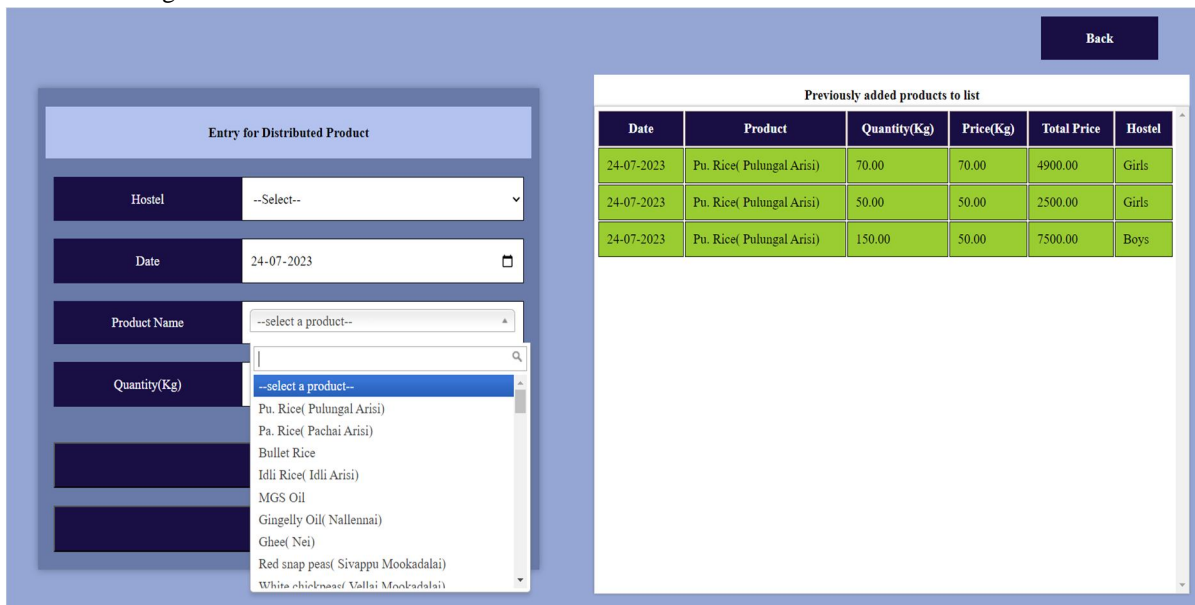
Back

Entry for Distributed Product

Hostel --Select--

Date 24-07-2023

Product Name --select a product--

Quantity(Kg)

--select a product--
Pu. Rice( Pulungal Arisi)
Pa. Rice( Pachai Arisi)
Bullet Rice
Idli Rice( Idli Arisi)
MGS Oil
Gingelly Oil( Nallennai)
Ghee( Nei)
Red snap peas( Sivappu Mookadalai)
White chickpeas( Vellai Mookadalai)

Previously added products to list

| Date | Product | Quantity(Kg) | Price(Kg) | Total Price | Hostel |
|---|---|---|---|---|---|
| 24-07-2023 | Pu. Rice( Pulungal Arisi) | 70.00 | 70.00 | 4900.00 | Girls |
| 24-07-2023 | Pu. Rice( Pulungal Arisi) | 50.00 | 50.00 | 2500.00 | Girls |
| 24-07-2023 | Pu. Rice( Pulungal Arisi) | 150.00 | 50.00 | 7500.00 | Boys |